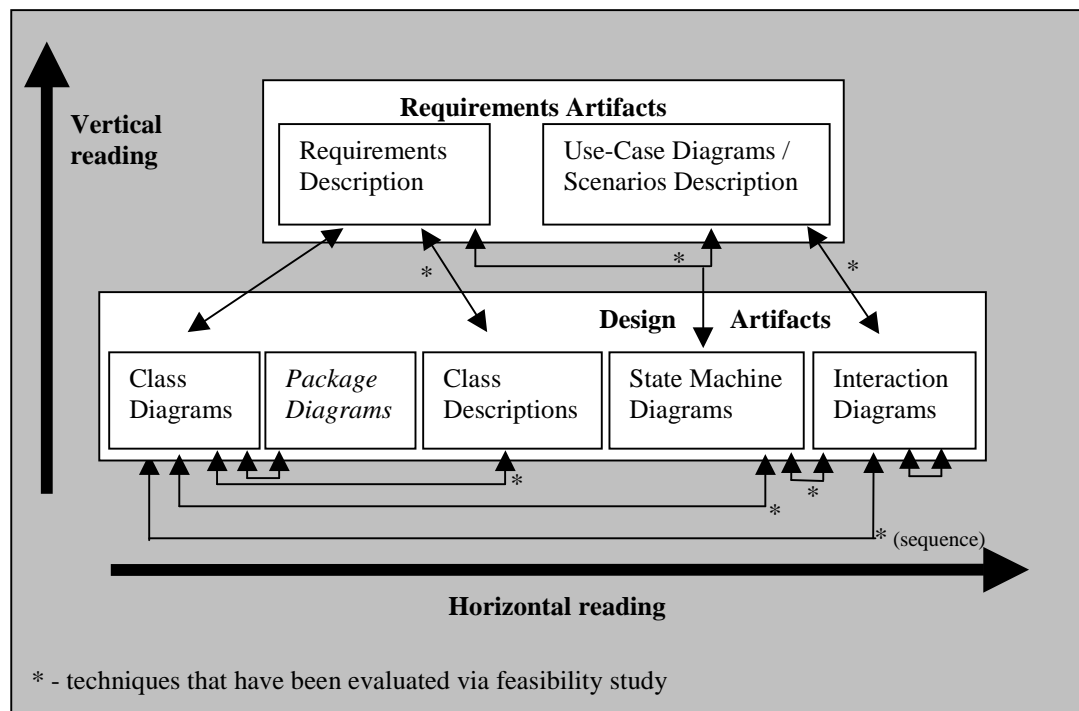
Vertical reading

Requirements Artifacts

Requirements Description

Use-Case Diagrams / Scenarios Description

*

*

*

Design Artifacts

Class Diagrams

*Package Diagrams*

Class Descriptions

State Machine Diagrams

Interaction Diagrams

*

*

*

* (sequence)

Horizontal reading

* - techniques that have been evaluated via feasibility study